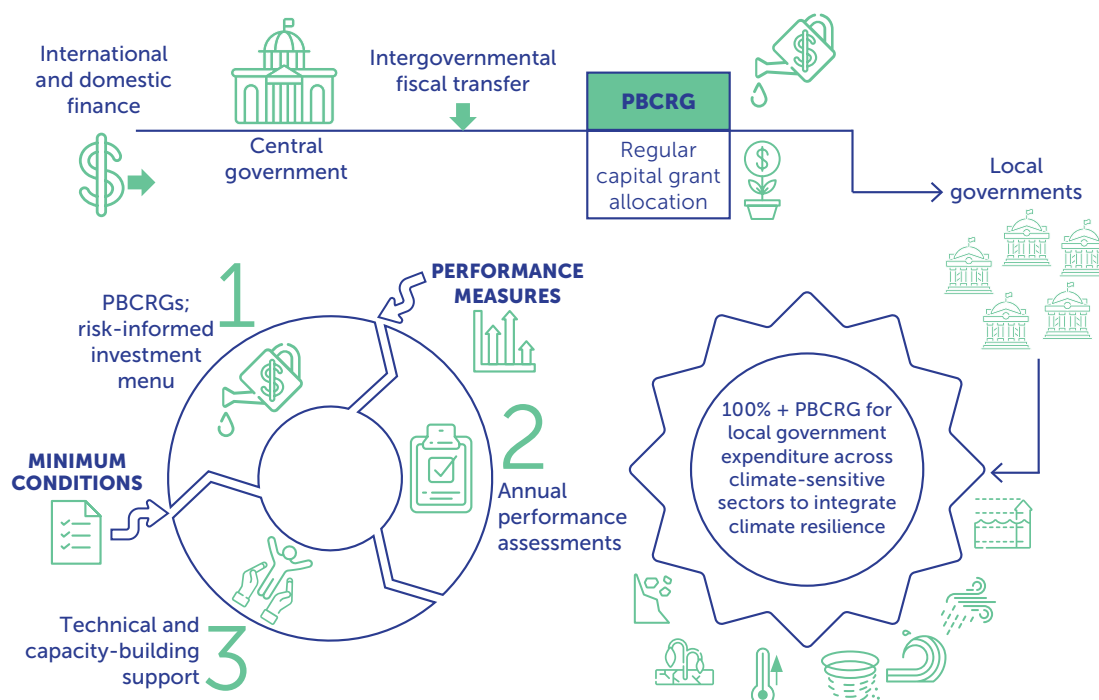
International and domestic finance

Central government

Intergovernmental fiscal transfer

PBCRG

Regular capital grant allocation

Local governments

1

PBCRGs; risk-informed investment menu

PERFORMANCE MEASURES

2

Annual performance assessments

MINIMUM CONDITIONS

3

Technical and capacity-building support

100% + PBCRG for local government expenditure across climate-sensitive sectors to integrate climate resilience